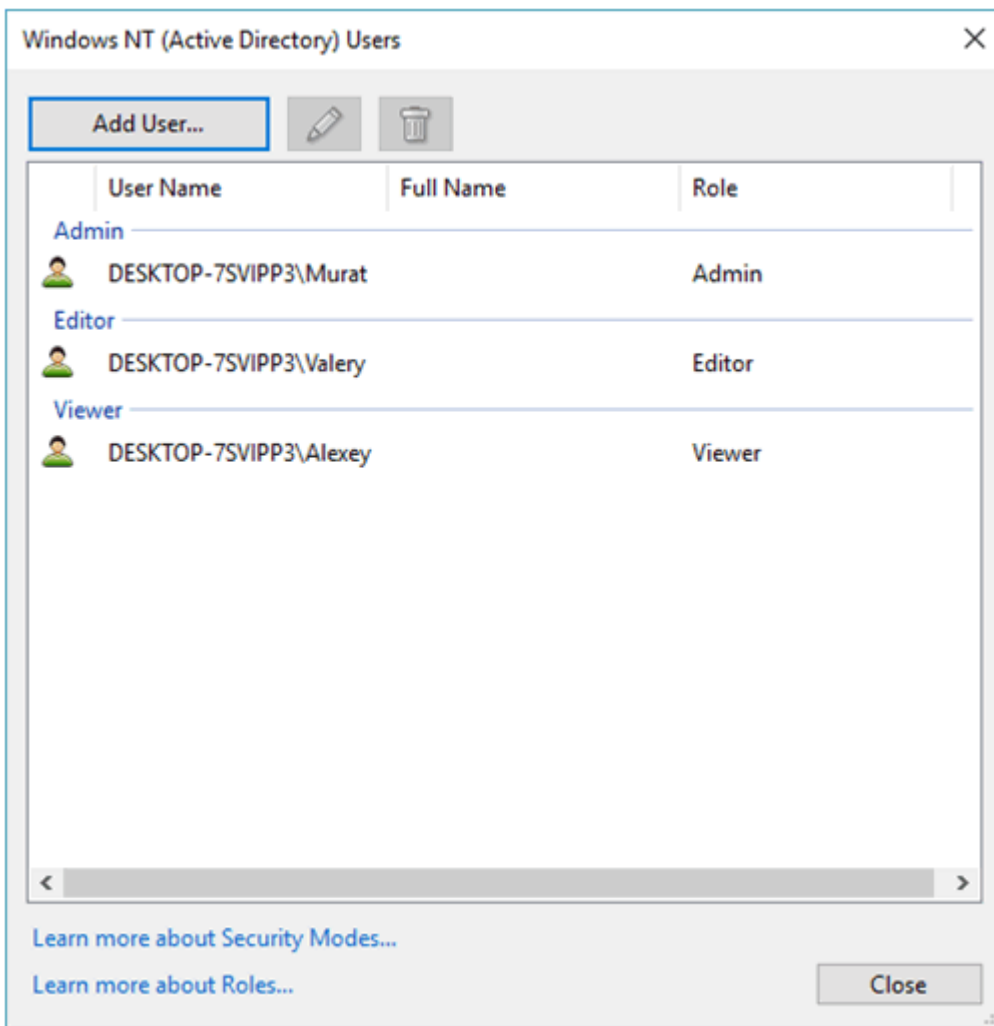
Windows NT (Active Directory) Users

Add User...

| User Name | Full Name | Role |
|---|---|---|
| Admin | | |
| DESKTOP-7SVIPP3\Murat | | Admin |
| Editor | | |
| DESKTOP-7SVIPP3\Valery | | Editor |
| Viewer | | |
| DESKTOP-7SVIPP3\Alexey | | Viewer |

Learn more about Security Modes...

Learn more about Roles...

Close